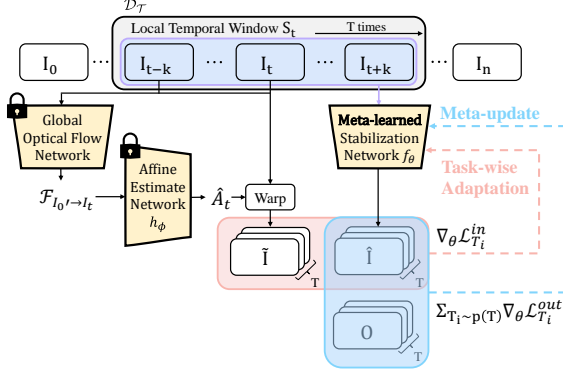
$\mathcal{D}_{\mathcal{T}}$

Local Temporal Window $S_t$

T times

$I_0$ ⋯ $I_{t-k}$ ⋯ $I_t$ ⋯ $I_{t+k}$ ⋯ $I_n$

Global Optical Flow Network

Meta-learned Stabilization Network $f_\theta$

Meta-update

Affine Estimate Network $h_\phi$

Task-wise Adaptation

$\mathcal{F}_{I_0' \to I_t}$

$\hat{A}_t$

Warp

$\tilde{I}$

T

$\hat{I}$

T

$\nabla_\theta \mathcal{L}_{T_i}^{in}$

O

T

$\Sigma_{T_i \sim p(T)} \nabla_\theta \mathcal{L}_{T_i}^{out}$